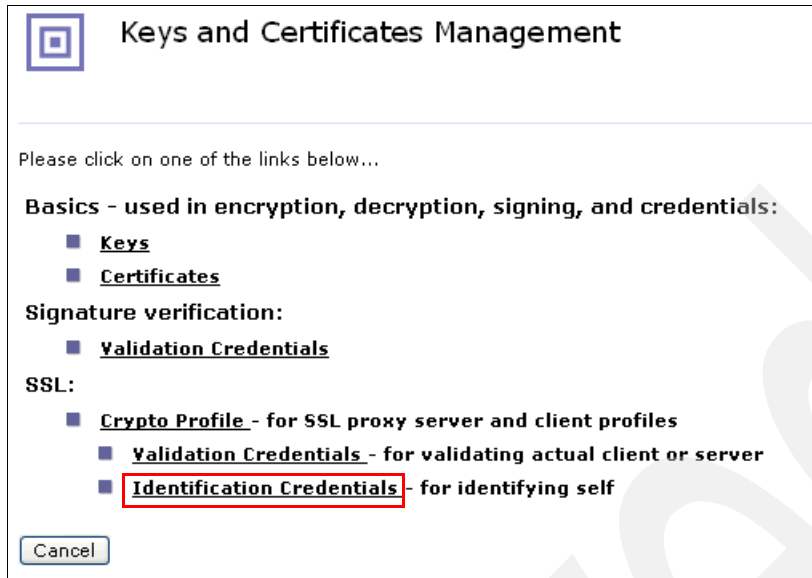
Keys and Certificates Management

Please click on one of the links below...

Basics - used in encryption, decryption, signing, and credentials:

Keys

Certificates

Signature verification:

Validation Credentials

SSL:

Crypto Profile - for SSL proxy server and client profiles

Validation Credentials - for validating actual client or server

Identification Credentials - for identifying self

Cancel